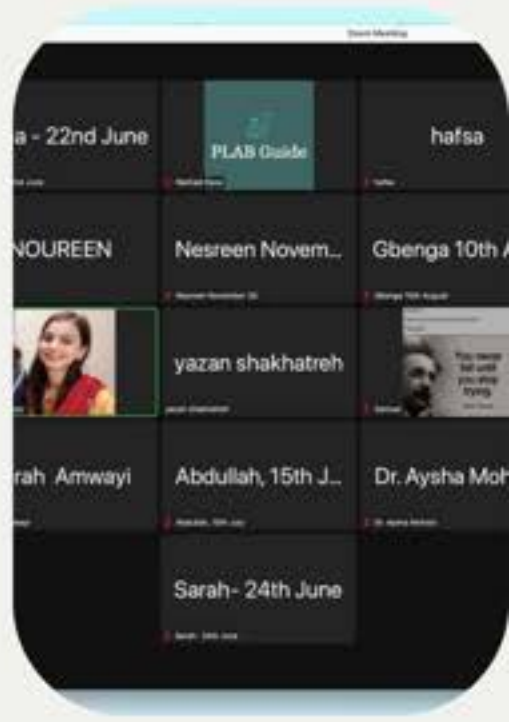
Zoom Meeting

a - 22nd June

PLAB Guide

hafsa

NOUREEN

Nesreen Novem...

Gbenga 10th A

yazan shakhatreh

You never fail until you stop trying

rah Amwayi

Abdullah, 15th J...

Dr. Aysha Moh

Sarah- 24th June